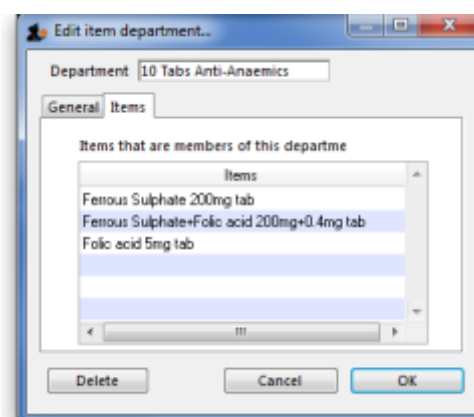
Edit item department...

Department 10 Tabs Anti-Anaemics

General Items

Items that are members of this departme

| Items |
|---|
| Ferrous Sulphate 200mg tab |
| Ferrous Sulphate+Folic acid 200mg+0.4mg tab |
| Folic acid 5mg tab |

III

Delete Cancel OK